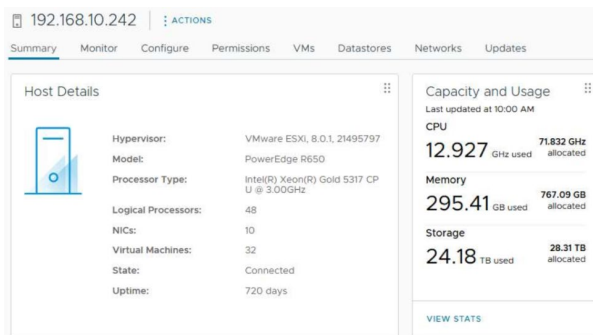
192.168.10.242 | ⋮ ACTIONS

Summary Monitor Configure Permissions VMs Datastores Networks Updates

Host Details

| | |
|---|---|
| Hypervisor: | VMware ESXi, 8.0.1, 21495797 |
| Model: | PowerEdge R650 |
| Processor Type: | Intel(R) Xeon(R) Gold 5317 CPU @ 3.00GHz |
| Logical Processors: | 48 |
| NICs: | 10 |
| Virtual Machines: | 32 |
| State: | Connected |
| Uptime: | 720 days |

Capacity and Usage
Last updated at 10:00 AM

CPU
12.927 GHz used 71.832 GHz allocated

Memory
295.41 GB used 767.09 GB allocated

Storage
24.18 TB used 28.31 TB allocated

VIEW STATS